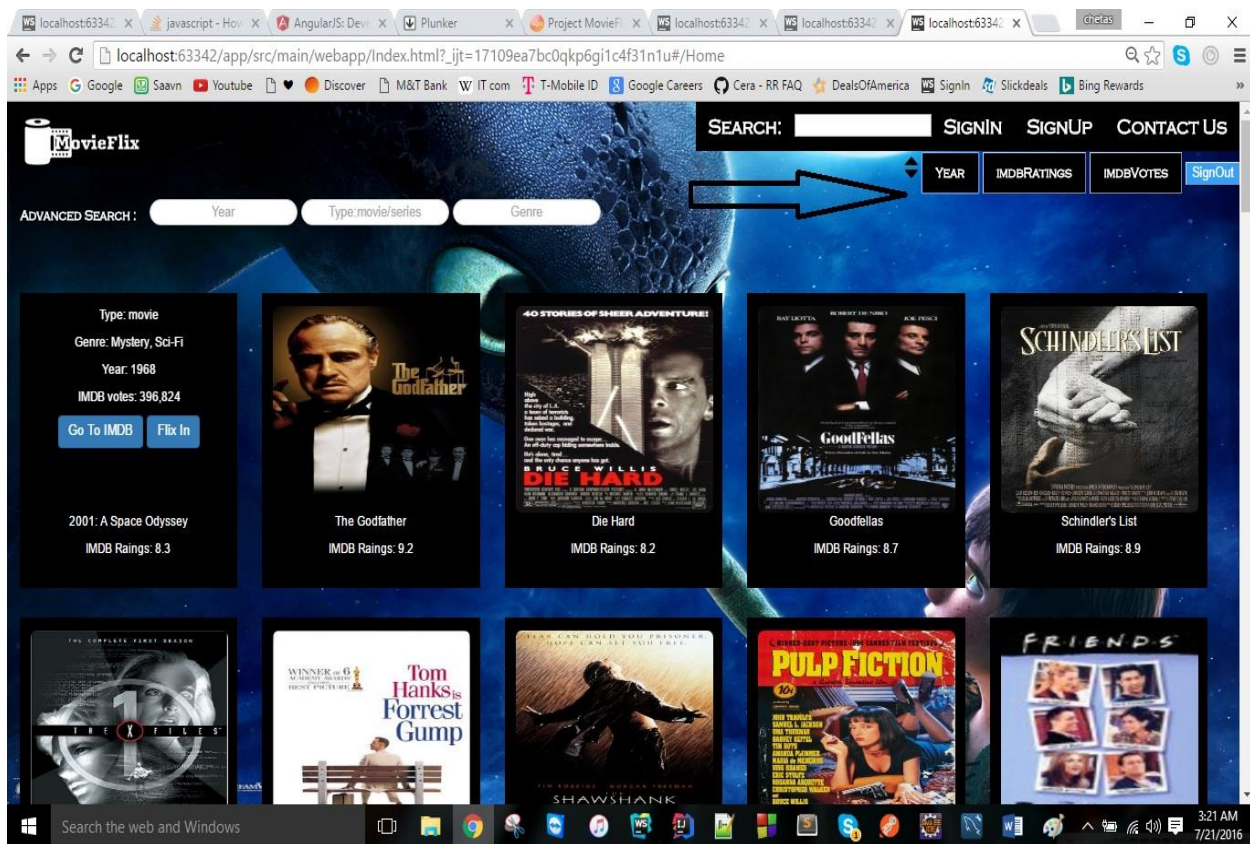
localhost:63342 × javascript - How × AngularJS: Deve × Plunker × Project MovieFl × localhost:63342 × localhost:63342 × localhost:63342 × chetas

localhost:63342/app/src/main/webapp/Index.html?_ijt=17109ea7bc0qkp6gi1c4f31n1u#/Home

Apps Google Saavn Youtube Discover M&T Bank IT.com T-Mobile ID Google Careers Cera - RR FAQ DealsOfAmerica SignIn Slickdeals Bing Rewards

MovieFlix

SEARCH: SIGNIN SIGNUP CONTACT US

YEAR IMDBRATINGS IMDBVOTES SignOut

ADVANCED SEARCH : Year Type:movie/series Genre

Type: movie
Genre: Mystery, Sci-Fi
Year: 1968
IMDB votes: 396,824
Go To IMDB Flix In
2001: A Space Odyssey
IMDB Raings: 8.3

The Godfather
The Godfather
IMDB Raings: 9.2

40 STORIES OF SHEER ADVENTURE!
BRUCE WILLIS
DIE HARD
Die Hard
IMDB Raings: 8.2

RAY LIOTTA ROBERT DE NIRO JOE PESCI
GoodFellas
Goodfellas
IMDB Raings: 8.7

SCHINDLER'S LIST
Schindler's List
IMDB Raings: 8.9

THE COMPLETE FIRST SEASON
THE X FILES

WINNER of 6 ACADEMY AWARDS BEST PICTURE
Tom Hanks is Forrest Gump

FEAR CAN HOLD YOU PRISONER. HOPE CAN SET YOU FREE.
SHAWSHANK

PULP FICTION

F·R·I·E·N·D·S

Search the web and Windows

3:21 AM
7/21/2016